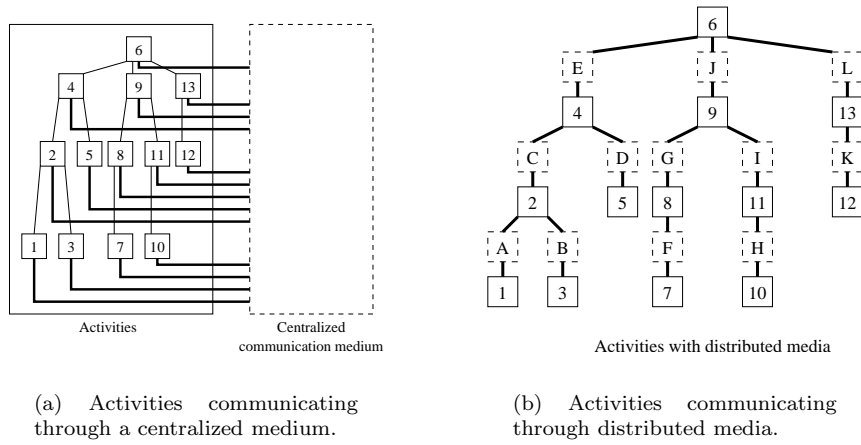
6
4
9
13
2
5
8
11
12
1
3
7
10
Activities
Centralized communication medium

6
E
J
L
4
9
13
C
D
G
I
K
2
5
8
11
12
A
B
F
H
1
3
7
10
Activities with distributed media

(a) Activities communicating through a centralized medium.

(b) Activities communicating through distributed media.